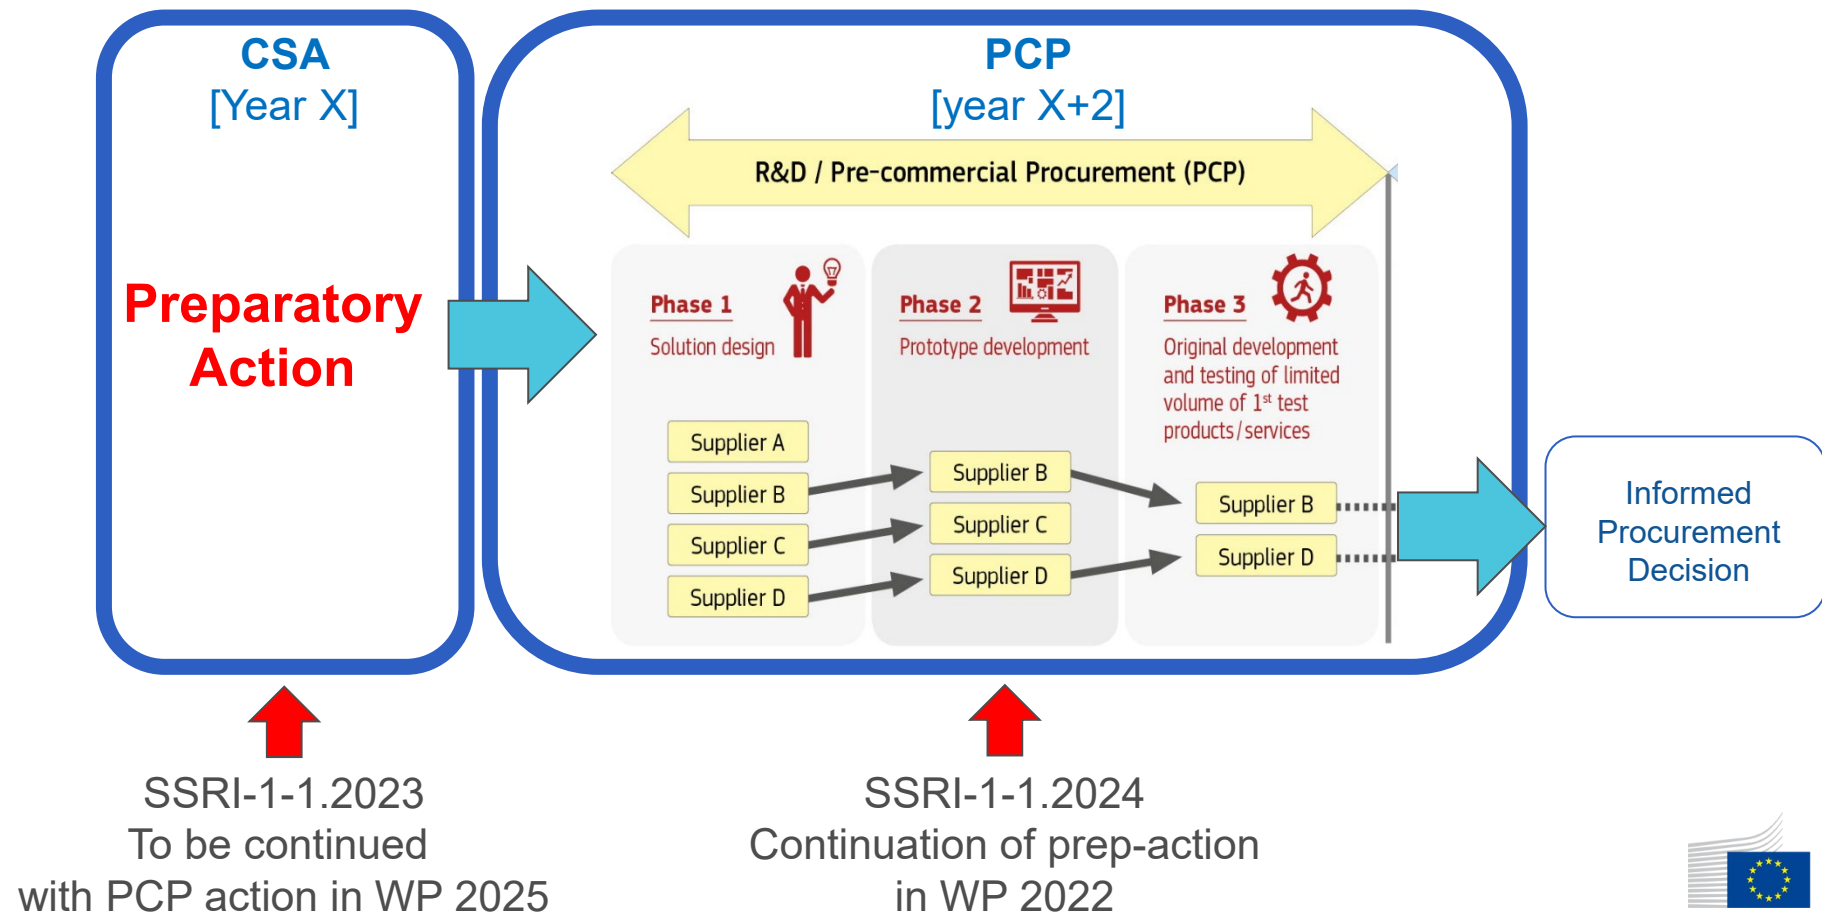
CSA
[Year X]

Preparatory Action

PCP
[year X+2]

R&D / Pre-commercial Procurement (PCP)

Phase 1
Solution design

Phase 2
Prototype development

Phase 3
Original development and testing of limited volume of 1$^{st}$ test products/services

Supplier A
Supplier B
Supplier C
Supplier D

Supplier B
Supplier C
Supplier D

Supplier B
Supplier D

Informed Procurement Decision

SSRI-1-1.2023
To be continued with PCP action in WP 2025

SSRI-1-1.2024
Continuation of prep-action in WP 2022